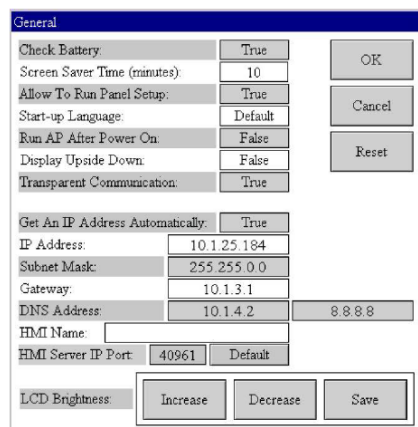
General

Check Battery: True
Screen Saver Time (minutes): 10
Allow To Run Panel Setup: True
Start-up Language: Default
Run AP After Power On: False
Display Upside Down: False
Transparent Communication: True

OK
Cancel
Reset

Get An IP Address Automatically: True
IP Address: 10.1.25.184
Subnet Mask: 255.255.0.0
Gateway: 10.1.3.1
DNS Address: 10.1.4.2 8.8.8.8
HMI Name:
HMI Server IP Port: 40961 Default

LCD Brightness: Increase Decrease Save